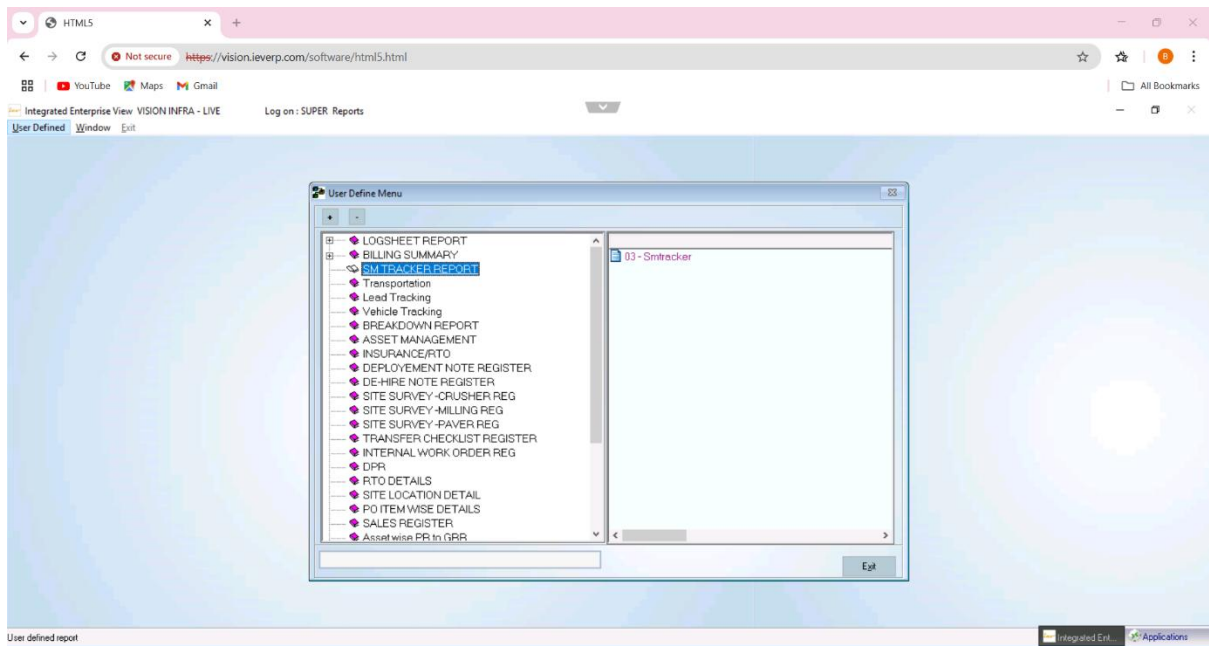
HTML5

Not secure https://vision.ieverp.com/software/html5.html

YouTube Maps Gmail

All Bookmarks

Integrated Enterprise View VISION INFRA - LIVE Log on : SUPER Reports

User Defined Window Exit

User Define Menu

+ -

LOGSHEET REPORT
BILLING SUMMARY
SM TRACKER REPORT
Transportation
Lead Tracking
Vehicle Tracking
BREAKDOWN REPORT
ASSET MANAGEMENT
INSURANCE/RTO
DEPLOYEMENT NOTE REGISTER
DE-HIRE NOTE REGISTER
SITE SURVEY -CRUSHER REG
SITE SURVEY -MILLING REG
SITE SURVEY -PAVER REG
TRANSFER CHECKLIST REGISTER
INTERNAL WORK ORDER REG
DPR
RTO DETAILS
SITE LOCATION DETAIL
PO ITEM WISE DETAILS
SALES REGISTER
Asset wise PR to GRR

03 - Smtracker

Exit

User defined report

Integrated Ent... Applications